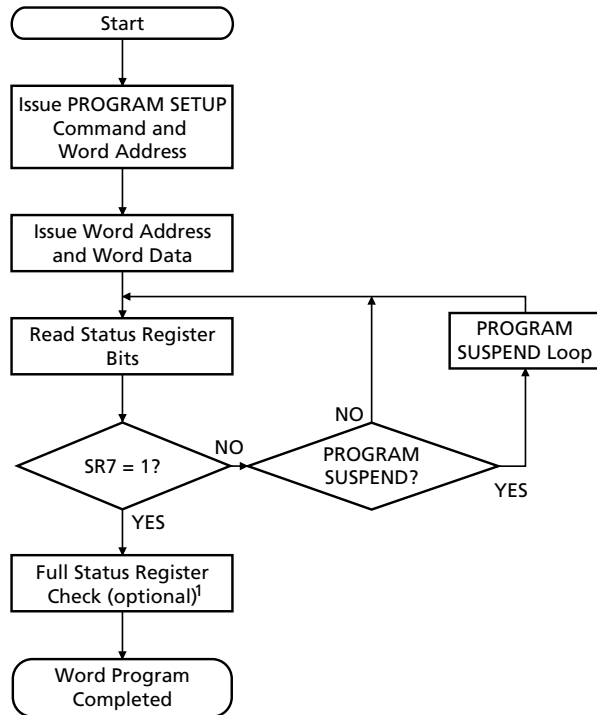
Start

Issue PROGRAM SETUP Command and Word Address

Issue Word Address and Word Data

Read Status Register Bits

PROGRAM SUSPEND Loop

NO

SR7 = 1?

NO

PROGRAM SUSPEND?

YES

YES

Full Status Register Check (optional)$^1$

Word Program Completed